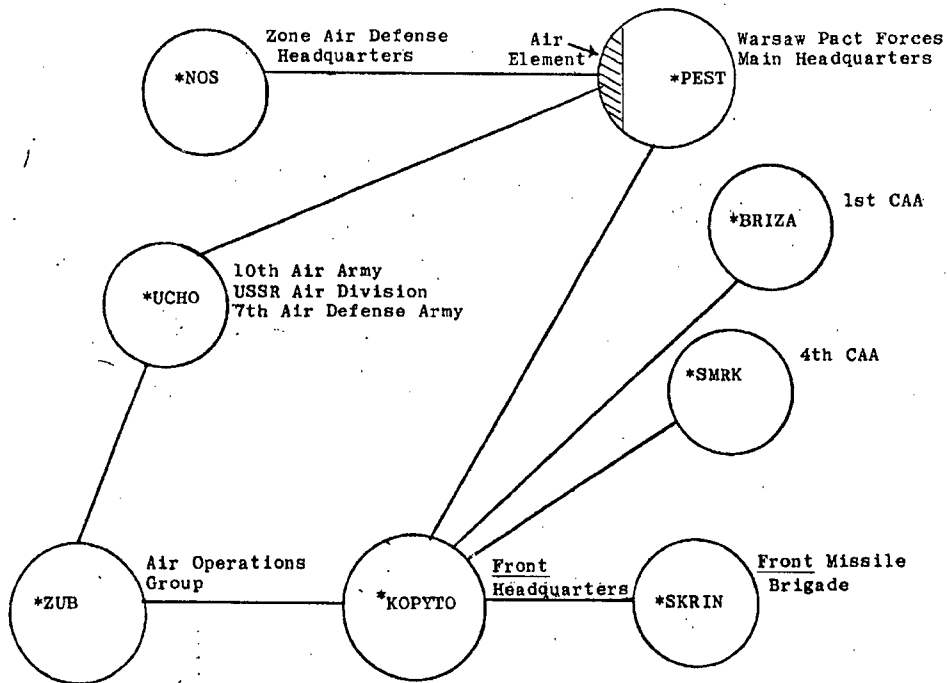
*NOS

Zone Air Defense Headquarters

Air Element

*PEST

Warsaw Pact Forces Main Headquarters

*BRIZA

1st CAA

*UCHO

10th Air Army
USSR Air Division
7th Air Defense Army

*SMRK

4th CAA

*ZUB

Air Operations Group

*KOPYTO

Front Headquarters

*SKRIN

Front Missile Brigade